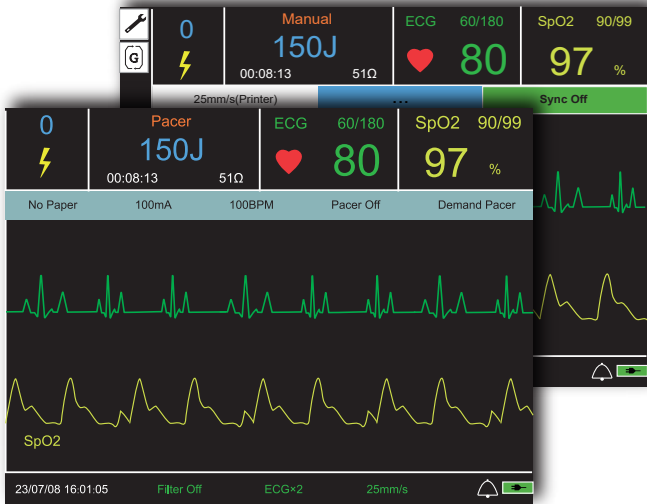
0

Manual
150J
00:08:13 51Ω

ECG 60/180
80

SpO2 90/99
97 %

25mm/s(Printer)
...
Sync Off

0

Pacer
150J
00:08:13 51Ω

ECG 60/180
80

SpO2 90/99
97 %

No Paper
100mA
100BPM
Pacer Off
Demand Pacer

SpO2

23/07/08 16:01:05
Filter Off
ECG×2
25mm/s